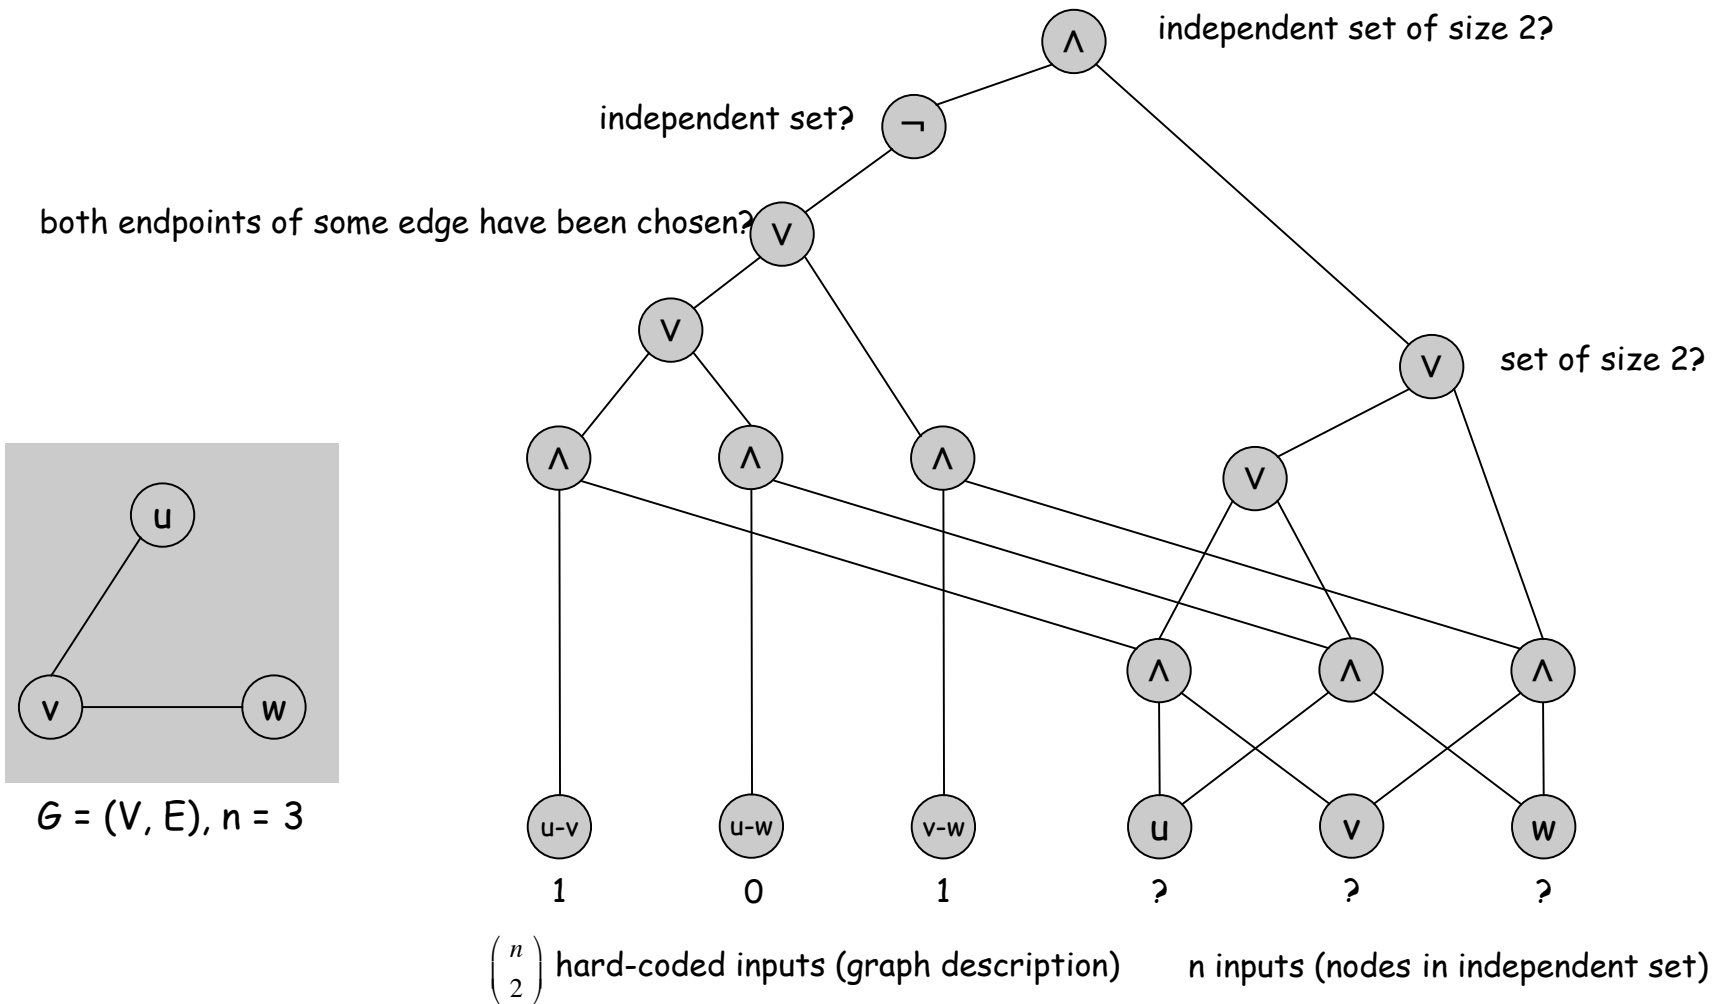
independent set of size 2?

$\wedge$

independent set?

$\neg$

both endpoints of some edge have been chosen?

$\vee$

$\vee$

set of size 2?

$\vee$

$\wedge$ $\wedge$ $\wedge$

$\vee$

u

v w

G = (V, E), n = 3

$\wedge$ $\wedge$ $\wedge$

u-v u-w v-w u v w

1 0 1 ? ? ?

$\binom{n}{2}$ hard-coded inputs (graph description)

n inputs (nodes in independent set)